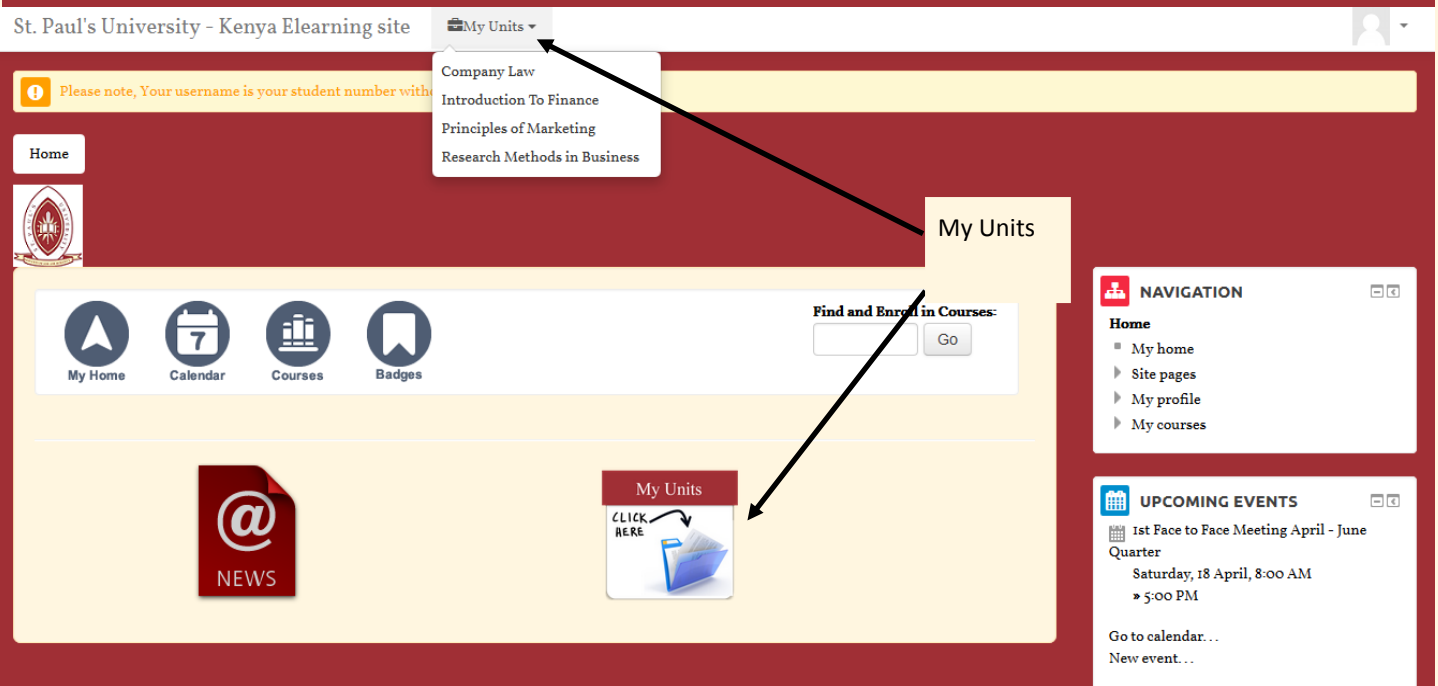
St. Paul's University - Kenya Elearning site

My Units

Company Law
Introduction To Finance
Principles of Marketing
Research Methods in Business

Please note, Your username is your student number with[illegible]

Home

My Units

My Home
7
Calendar
Courses
Badges

Find and Enroll in Courses:
Go

NEWS

My Units
CLICK HERE

NAVIGATION
Home
My home
Site pages
My profile
My courses

UPCOMING EVENTS
1st Face to Face Meeting April - June Quarter
Saturday, 18 April, 8:00 AM
» 5:00 PM

Go to calendar. . .
New event. . .